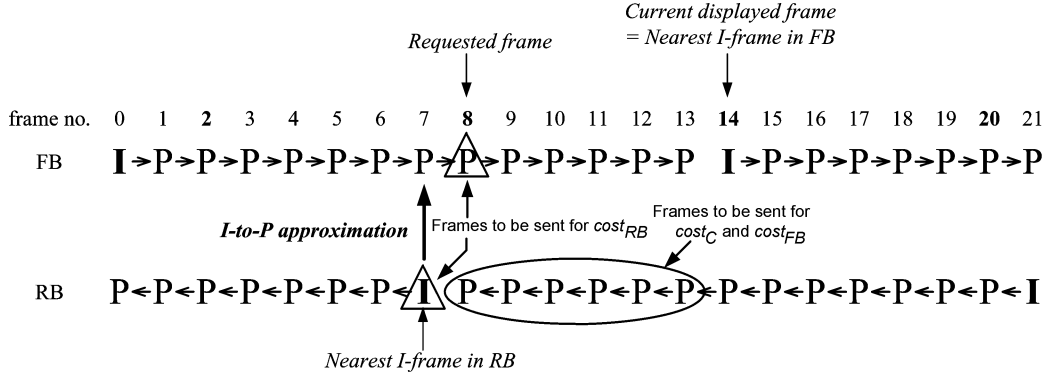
Current displayed frame = Nearest I-frame in FB

Requested frame

frame no. 0 1 2 3 4 5 6 7 8 9 10 11 12 13 14 15 16 17 18 19 20 21

FB I→P→P→P→P→P→P→P→P→P→P→P→P→P I→P→P→P→P→P→P→P

I-to-P approximation

Frames to be sent for $cost_{RB}$

Frames to be sent for $cost_C$ and $cost_{FB}$

RB P←P←P←P←P←P←P←I P←P←P←P←P←P←P←P←P←P←P←P←P←I

Nearest I-frame in RB